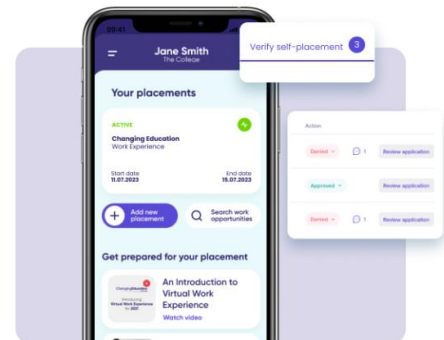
09:41

Jane Smith
The College

Verify self-placement 3

Your placements

ACTIVE
Changing Education
Work Experience

Start date
11.07.2023

End date
15.07.2023

Add new placement

Search work opportunities

Get prepared for your placement

Changing Education

Introducing Virtual Work Experience for 2023

An Introduction to Virtual Work Experience

Watch video

Action

Denied 1 Review application

Approved Review application

Denied 1 Review application